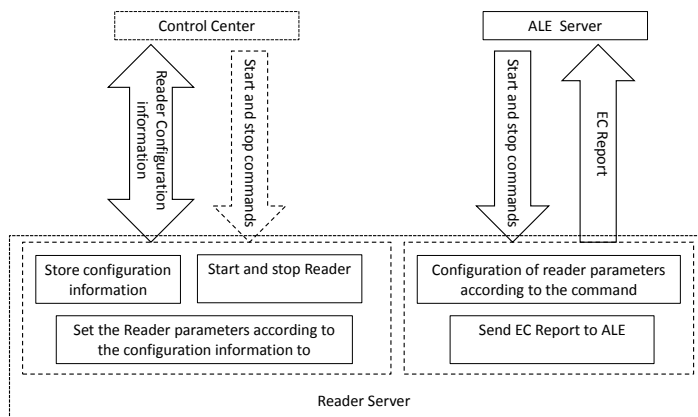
Control Center

ALE Server

Reader Configuration information

Start and stop commands

Start and stop commands

EC Report

Store configuration information

Start and stop Reader

Set the Reader parameters according to the configuration information to

Configuration of reader parameters according to the command

Send EC Report to ALE

Reader Server